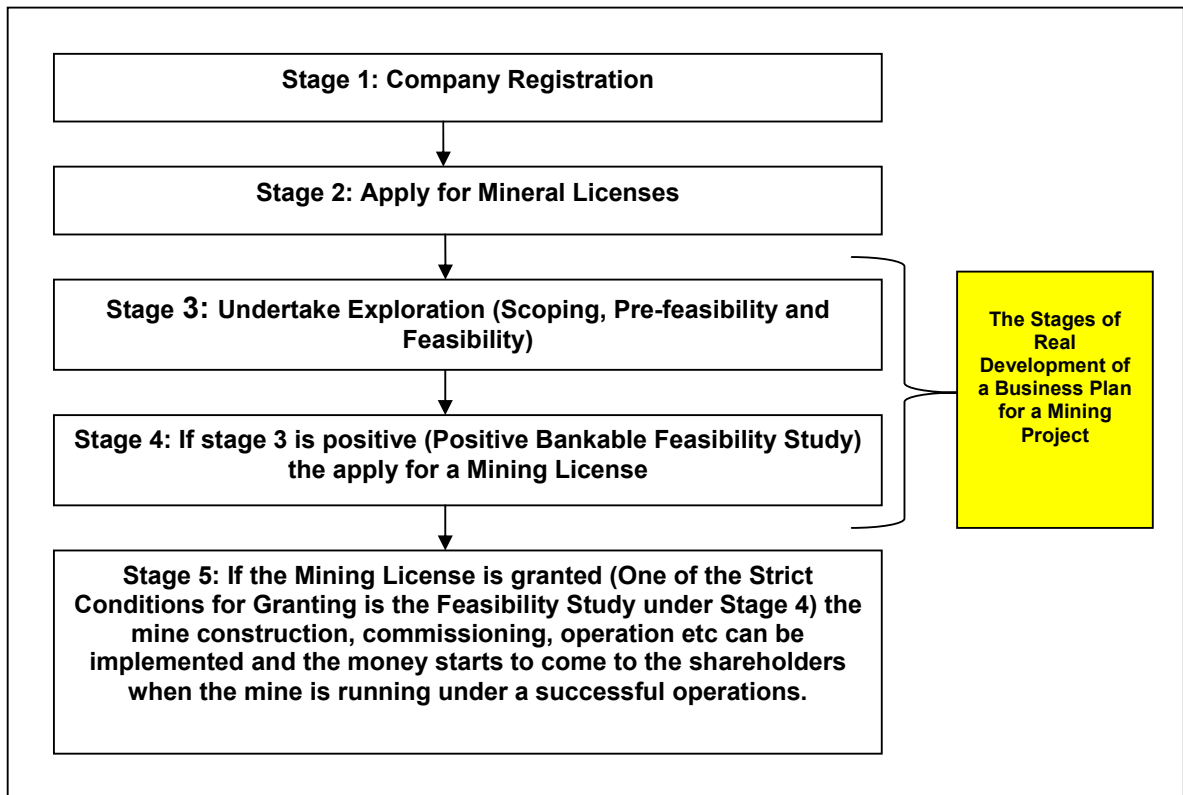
Stage 1: Company Registration

Stage 2: Apply for Mineral Licenses

Stage 3: Undertake Exploration (Scoping, Pre-feasibility and Feasibility)

Stage 4: If stage 3 is positive (Positive Bankable Feasibility Study) the apply for a Mining License

The Stages of Real Development of a Business Plan for a Mining Project

Stage 5: If the Mining License is granted (One of the Strict Conditions for Granting is the Feasibility Study under Stage 4) the mine construction, commissioning, operation etc can be implemented and the money starts to come to the shareholders when the mine is running under a successful operations.